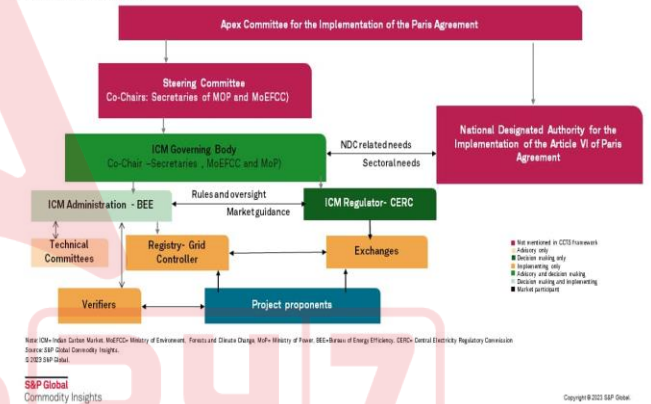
Apex Committee for the Implementation of the Paris Agreement

Steering Committee
Co-Chairs: Secretaries of MOP and MoEFCC)

ICM Governing Body
Co-Chair –Secretaries , MoEFCC and MoP)

NDC related needs

Sectoral needs

National Designated Authority for the Implementation of the Article VI of Paris Agreement

ICM Administration - BEE

Rules and oversight

Market guidance

ICM Regulator- CERC

Technical Committees

Registry- Grid Controller

Exchanges

Verifiers

Project proponents

Not mentioned in CCTS framework
Advisory only
Decision making only
Implementing only
Advisory and decision making
Decision making and implementing
Market participant

Note: ICM= Indian Carbon Market, MoEFCC= Ministry of Environment, Forests and Climate Change, MoP= Ministry of Power, BEE=Bureau of Energy Efficiency, CERC= Central Electricity Regulatory Commission
Source: S&P Global Commodity Insights.
© 2023 S&P Global.

S&P Global
Commodity Insights

Copyright © 2023 S&P Global.